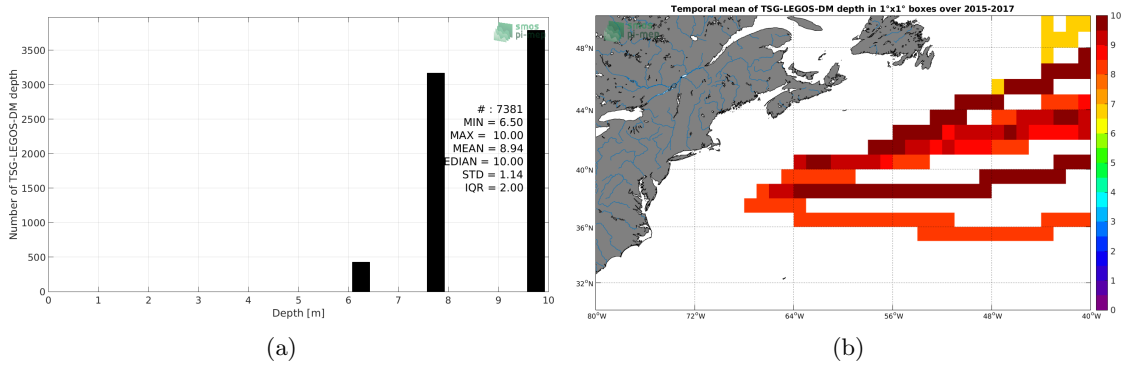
smos pi-mep

Number of TSG-LEGOS-DM depth

3500
3000
2500
2000
1500
1000
500
0

# : 7381
MIN = 6.50
MAX = 10.00
MEAN = 8.94
EDIAN = 10.00
STD = 1.14
IQR = 2.00

0 1 2 3 4 5 6 7 8 9 10

Depth [m]

(a)

Temporal mean of TSG-LEGOS-DM depth in 1°x1° boxes over 2015-2017

smos pi-mep

48°N
44°N
40°N
36°N
32°N

80°W 72°W 64°W 56°W 48°W 40°W

10
9
8
7
6
5
4
3
2
1
0

(b)